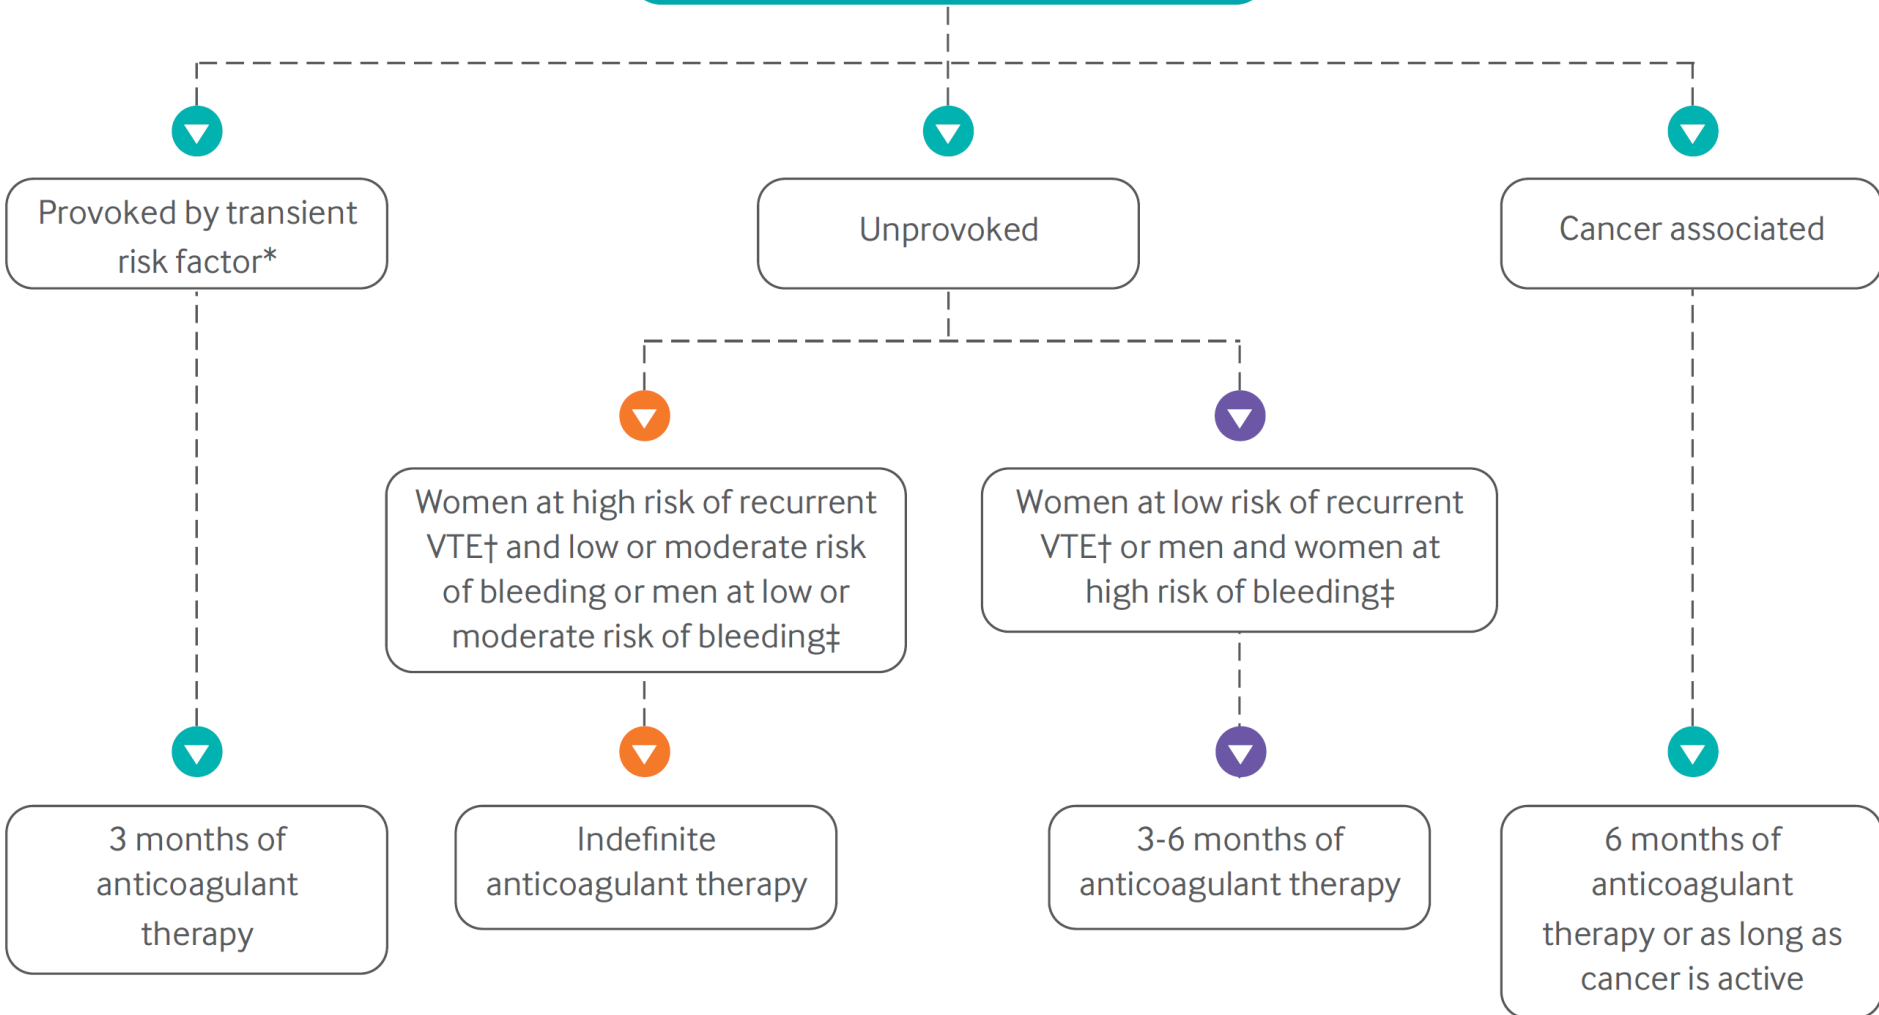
Provoked by transient risk factor*

Unprovoked

Cancer associated

Women at high risk of recurrent VTE† and low or moderate risk of bleeding or men at low or moderate risk of bleeding‡

Women at low risk of recurrent VTE† or men and women at high risk of bleeding‡

3 months of anticoagulant therapy

Indefinite anticoagulant therapy

3-6 months of anticoagulant therapy

6 months of anticoagulant therapy or as long as cancer is active